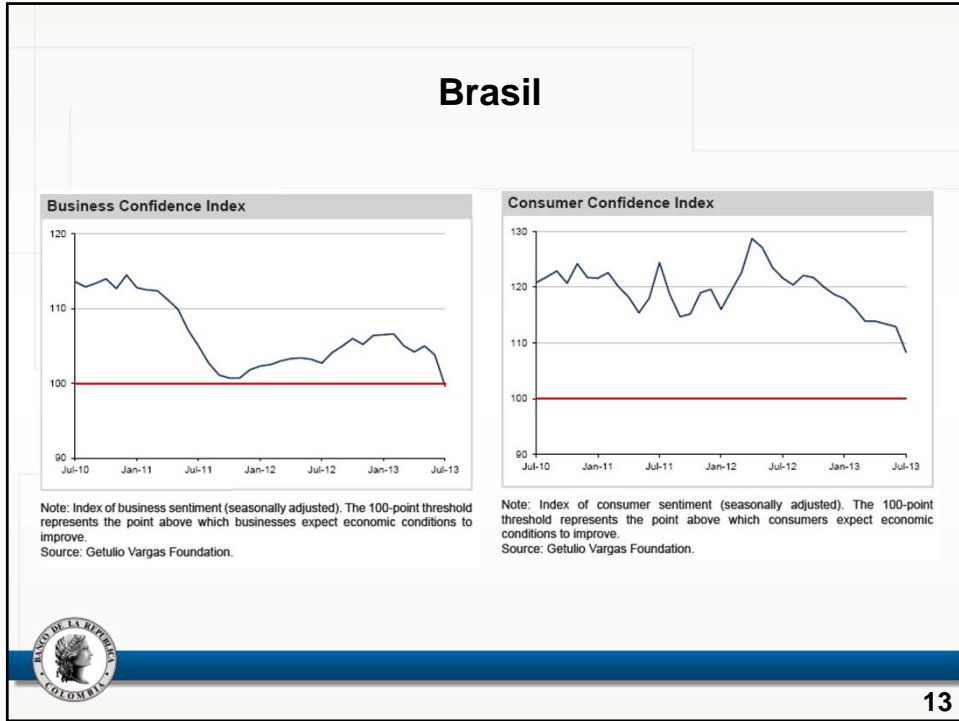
Brasil

Business Confidence Index

120
110
100
90

Jul-10 Jan-11 Jul-11 Jan-12 Jul-12 Jan-13 Jul-13

Note: Index of business sentiment (seasonally adjusted). The 100-point threshold represents the point above which businesses expect economic conditions to improve.
Source: Getulio Vargas Foundation.

Consumer Confidence Index

130
120
110
100
90

Jul-10 Jan-11 Jul-11 Jan-12 Jul-12 Jan-13 Jul-13

Note: Index of consumer sentiment (seasonally adjusted). The 100-point threshold represents the point above which consumers expect economic conditions to improve.
Source: Getulio Vargas Foundation.

BANCO DE LA REPUBLICA COLOMBIA

13